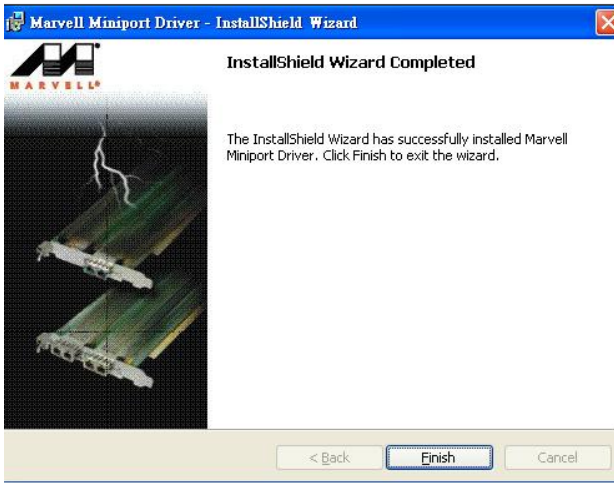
Marvell Miniport Driver - InstallShield Wizard

MARVELL

InstallShield Wizard Completed

The InstallShield Wizard has successfully installed Marvell Miniport Driver. Click Finish to exit the wizard.

< Back
Finish
Cancel